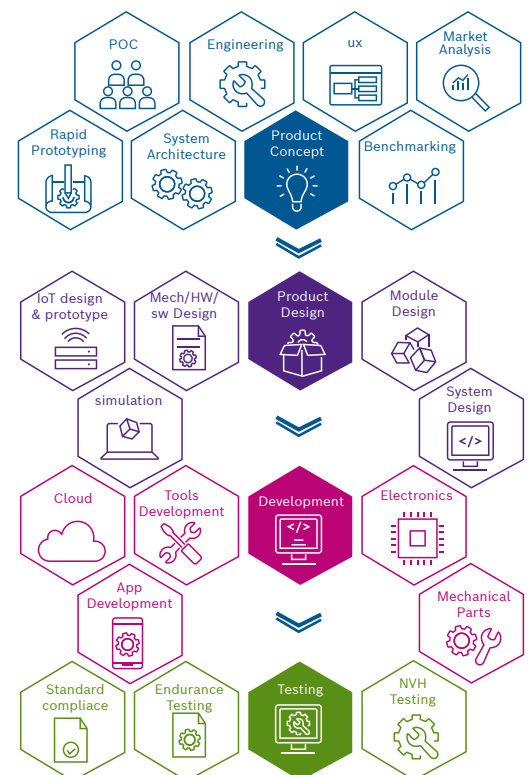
POC

Engineering

ux

Market Analysis

Rapid Prototyping

System Architecture

Product Concept

Benchmarking

IoT design & prototype

Mech/HW/ sw Design

Product Design

Module Design

simulation

System Design

&lt;/&gt;

Cloud

Tools Development

Development

&lt;/&gt;

Electronics

App Development

Mechanical Parts

Standard compliace

Endurance Testing

Testing

NVH Testing